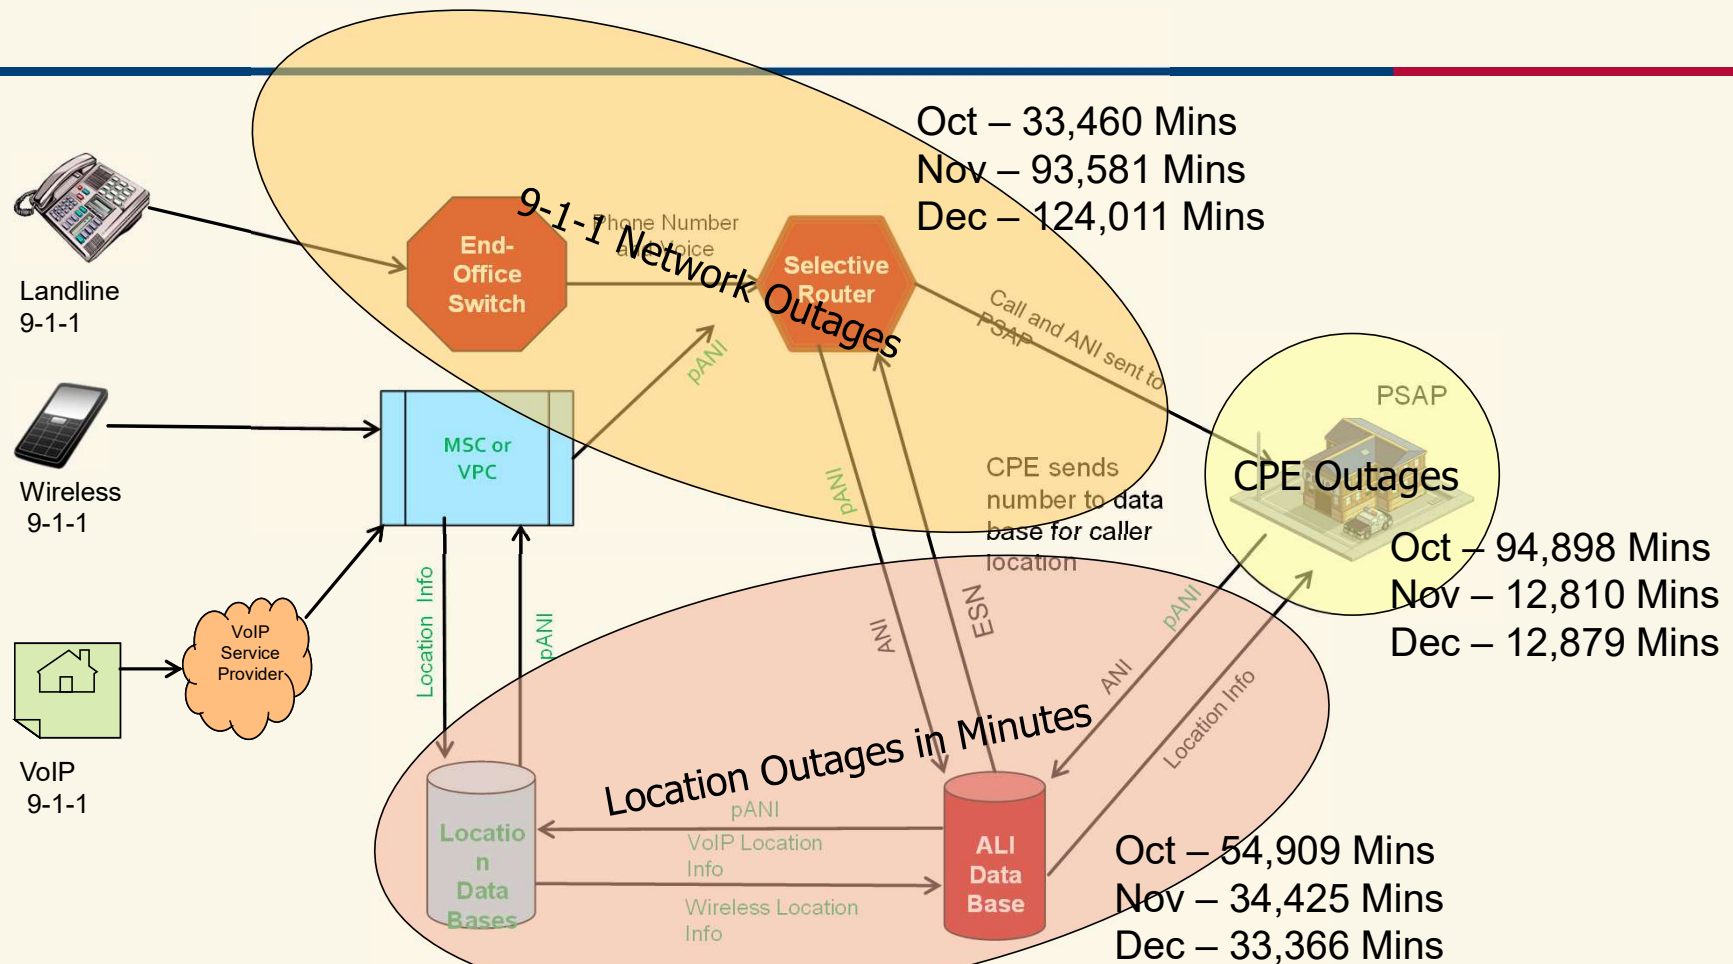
Oct – 33,460 Mins
Nov – 93,581 Mins
Dec – 124,011 Mins

9-1-1 Network Outages

Phone Number and Voice

End-Office Switch

Selective Router

Call and ANI sent to PSAP

Landline 9-1-1

Wireless 9-1-1

MSC or VPC

pANI

pANI

CPE sends number to data base for caller location

PSAP

CPE Outages

Oct – 94,898 Mins
Nov – 12,810 Mins
Dec – 12,879 Mins

VoIP Service Provider

VoIP 9-1-1

Location Info

pANI

ANI

ESN

pANI

ANI

Location Info

Location Outages in Minutes

Location Data Bases

pANI

VoIP Location Info

Wireless Location Info

ALI Data Base

Oct – 54,909 Mins
Nov – 34,425 Mins
Dec – 33,366 Mins